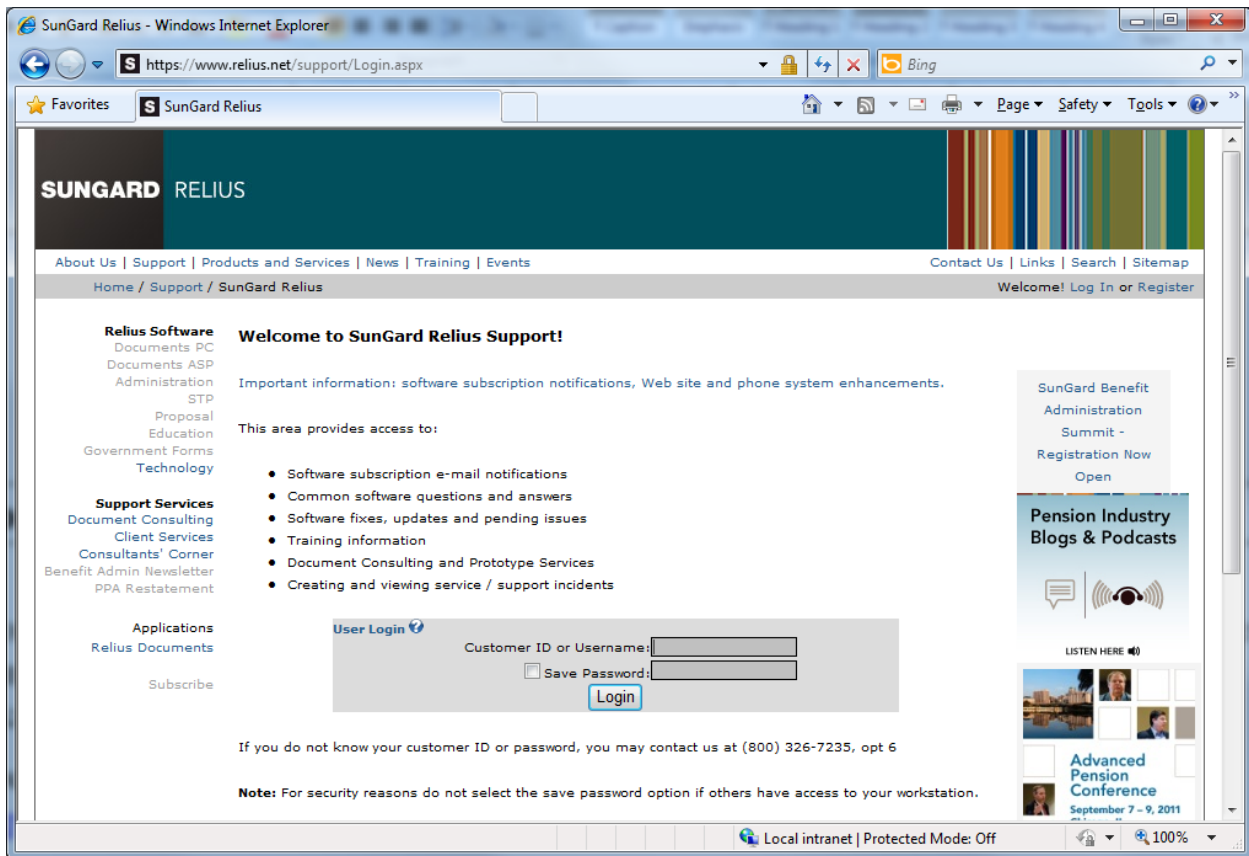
SunGard Relius - Windows Internet Explorer

https://www.relius.net/support/Login.aspx

Bing

Favorites

SunGard Relius

Page ▾ Safety ▾ Tools ▾

SUNGARD RELIUS

About Us | Support | Products and Services | News | Training | Events

Contact Us | Links | Search | Sitemap

Home / Support / SunGard Relius

Welcome! Log In or Register

Relius Software
Documents PC
Documents ASP
Administration
STP
Proposal
Education
Government Forms
Technology

Support Services
Document Consulting
Client Services
Consultants' Corner
Benefit Admin Newsletter
PPA Restatement

Applications
Relius Documents

Subscribe

Welcome to SunGard Relius Support!

Important information: software subscription notifications, Web site and phone system enhancements.

This area provides access to:

- Software subscription e-mail notifications
- Common software questions and answers
- Software fixes, updates and pending issues
- Training information
- Document Consulting and Prototype Services
- Creating and viewing service / support incidents

User Login

Customer ID or Username:

Save Password:

Login

If you do not know your customer ID or password, you may contact us at (800) 326-7235, opt 6

Note: For security reasons do not select the save password option if others have access to your workstation.

SunGard Benefit Administration Summit - Registration Now Open

Pension Industry Blogs & Podcasts

LISTEN HERE

Advanced Pension Conference

September 7 – 9, 2011

Local intranet | Protected Mode: Off

100%